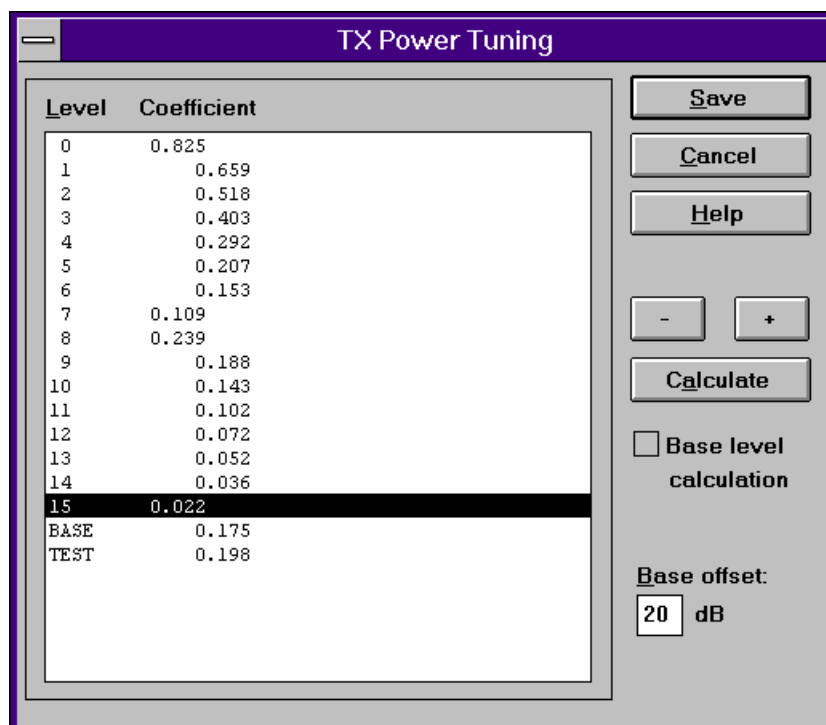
TX Power Tuning

| Level | Coefficient |
|---|---|
| 0 | 0.825 |
| 1 | 0.659 |
| 2 | 0.518 |
| 3 | 0.403 |
| 4 | 0.292 |
| 5 | 0.207 |
| 6 | 0.153 |
| 7 | 0.109 |
| 8 | 0.239 |
| 9 | 0.188 |
| 10 | 0.143 |
| 11 | 0.102 |
| 12 | 0.072 |
| 13 | 0.052 |
| 14 | 0.036 |
| 15 | 0.022 |
| BASE | 0.175 |
| TEST | 0.198 |

Save

Cancel

Help

-

+

Calculate

Base level calculation

Base offset:

20 dB